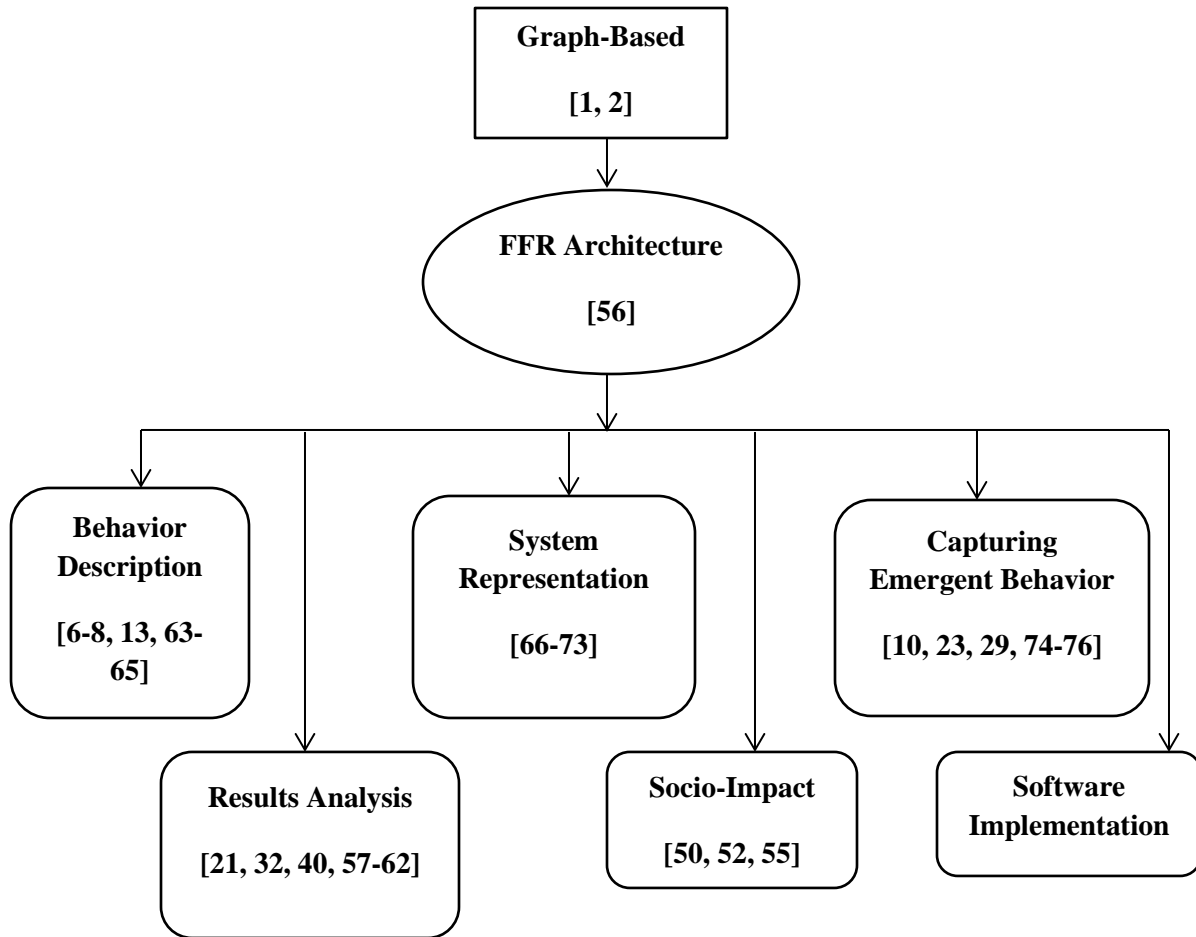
Graph-Based

[1, 2]

FFR Architecture

[56]

Behavior Description

[6-8, 13, 63-65]

System Representation

[66-73]

Capturing Emergent Behavior

[10, 23, 29, 74-76]

Results Analysis

[21, 32, 40, 57-62]

Socio-Impact

[50, 52, 55]

Software Implementation